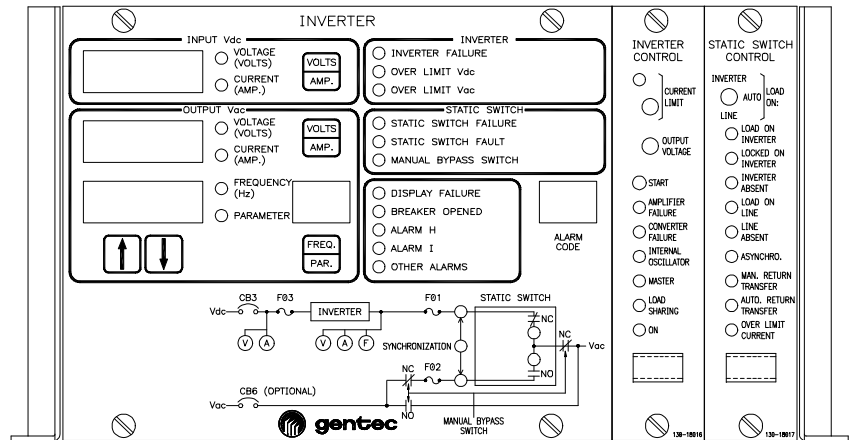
INVERTER

INPUT Vdc
VOLTAGE (VOLTS)
CURRENT (AMP.)
VOLTS
AMP.

INVERTER
INVERTER FAILURE
OVER LIMIT Vdc
OVER LIMIT Vac

OUTPUT Vac
VOLTAGE (VOLTS)
CURRENT (AMP.)
VOLTS
AMP.
FREQUENCY (Hz)
PARAMETER
FREQ.
PAR.

STATIC SWITCH
STATIC SWITCH FAILURE
STATIC SWITCH FAULT
MANUAL BYPASS SWITCH

DISPLAY FAILURE
BREAKER OPENED
ALARM H
ALARM I
OTHER ALARMS

ALARM CODE

CB3
F03
Vdc
INVERTER
V A
V A F
F01
STATIC SWITCH
SYNCHRONIZATION
NC
NC
NO
Vac
CB6 (OPTIONAL)
Vac
NC
F02
NO
MANUAL BYPASS SWITCH

gentec

INVERTER CONTROL
CURRENT LIMIT
OUTPUT VOLTAGE
START
AMPLIFIER FAILURE
CONVERTER FAILURE
INTERNAL OSCILLATOR
MASTER
LOAD SHARING
ON
130-18016

STATIC SWITCH CONTROL
INVERTER
AUTO
LOAD ON:
LINE
LOAD ON INVERTER
LOCKED ON INVERTER
INVERTER ABSENT
LOAD ON LINE
LINE ABSENT
ASYNCHRO.
MAN. RETURN TRANSFER
AUTO. RETURN TRANSFER
OVER LIMIT CURRENT
130-18017